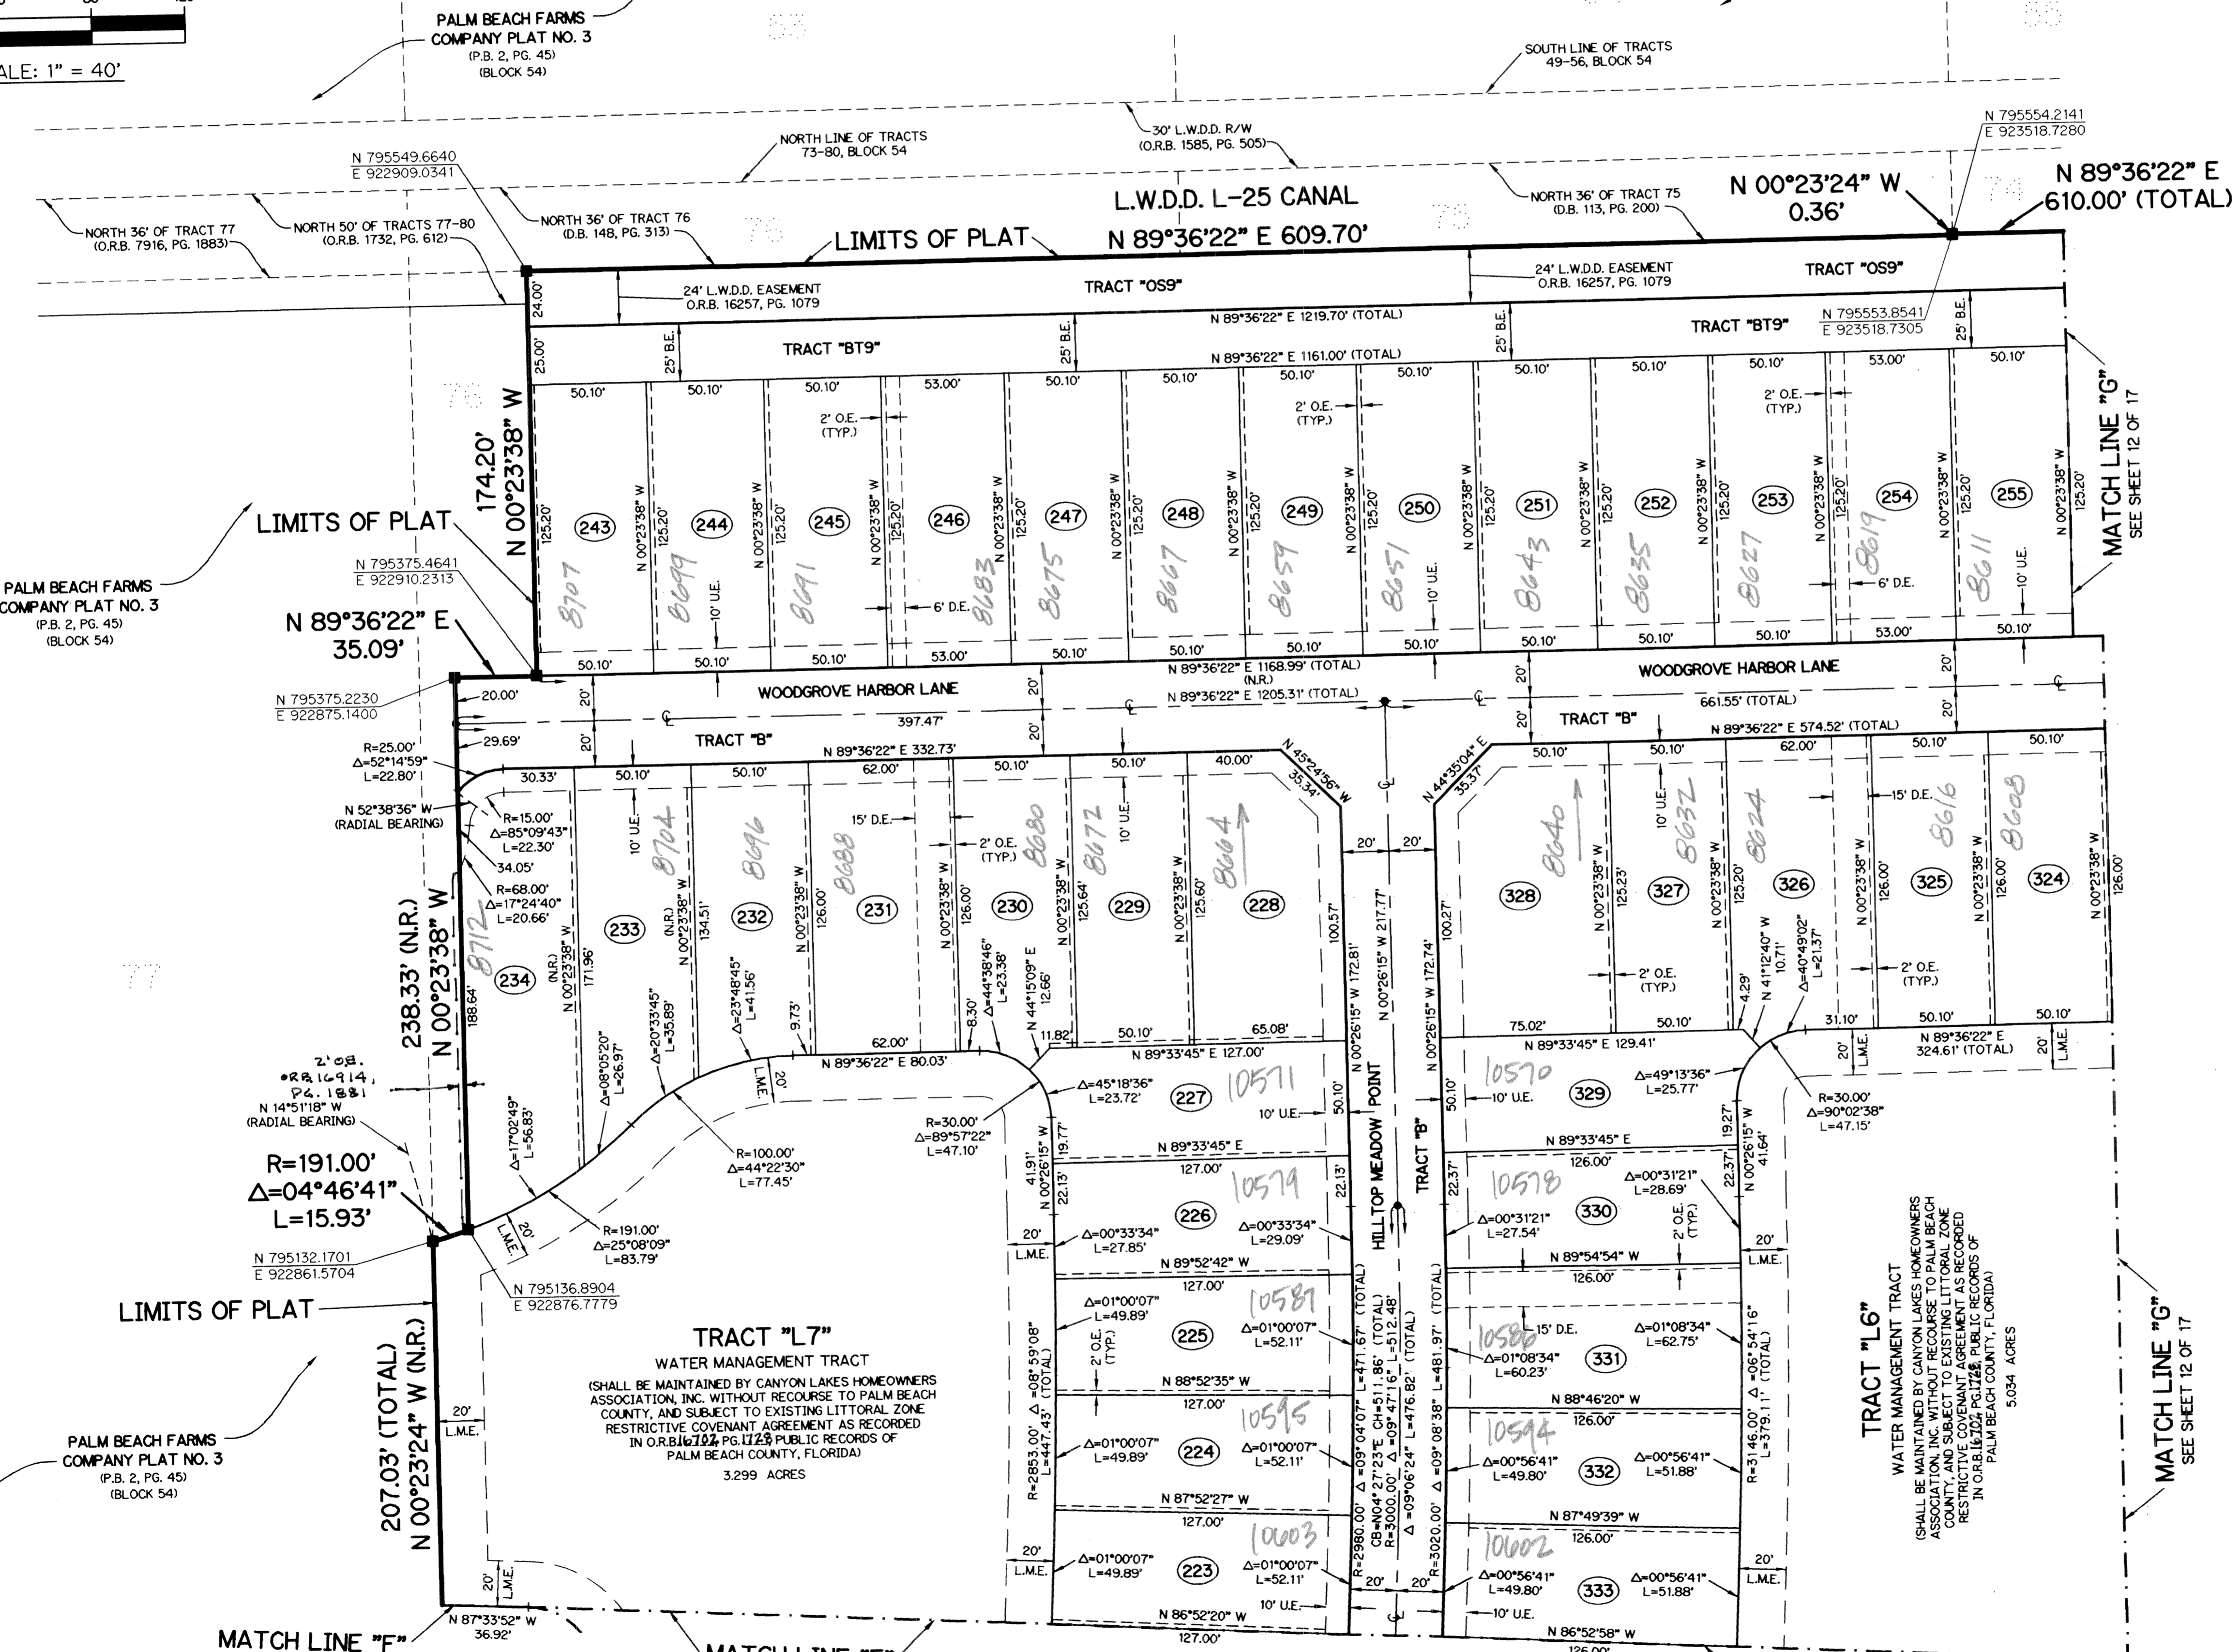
ALE: 1" = 40'

PALM BEACH FARMS COMPANY PLAT NO. 3
(P.B. 2, PG. 45)
(BLOCK 54)

SOUTH LINE OF TRACTS 49-56, BLOCK 54

NORTH LINE OF TRACTS 73-80, BLOCK 54

30' L.W.D.D. R/W
(O.R.B. 1585, PG. 505)

N 795554.2141
E 923518.7280

N 795549.6640
E 922909.0341

L.W.D.D. L-25 CANAL

N 00°23'24" W
0.36'

N 89°36'22" E
610.00' (TOTAL)

NORTH 36' OF TRACT 77
(O.R.B. 7916, PG. 1883)

NORTH 50' OF TRACTS 77-80
(O.R.B. 1732, PG. 612)

NORTH 36' OF TRACT 76
(D.B. 148, PG. 313)

NORTH 36' OF TRACT 75
(D.B. 113, PG. 200)

LIMITS OF PLAT

N 89°36'22" E 609.70'

24' L.W.D.D. EASEMENT
O.R.B. 16257, PG. 1079

TRACT "OS9"

24' L.W.D.D. EASEMENT
O.R.B. 16257, PG. 1079

TRACT "OS9"

N 89°36'22" E 1219.70' (TOTAL)

N 795553.8541
E 923518.7305

TRACT "BT9"

TRACT "BT9"

N 89°36'22" E 1161.00' (TOTAL)

24.00'
25.00'
25' B.E.
25' B.E.
25' B.E.
25' B.E.

50.10' 50.10' 50.10' 53.00' 50.10' 50.10' 50.10' 50.10' 50.10' 50.10' 50.10' 53.00' 50.10'

2' O.E.
(TYP.)

2' O.E.
(TYP.)

2' O.E.
(TYP.)

174.20'
N 00°23'38" W

125.20'
N 00°23'38" W

243 244 245 246 247 248 249 250 251 252 253 254 255

8707 8699 8691 8683 8675 8667 8659 8651 8643 8635 8627 8619 8611

10' U.E.
6' D.E.
10' U.E.
6' D.E.
10' U.E.

MATCH LINE "G"
SEE SHEET 12 OF 17

LIMITS OF PLAT

PALM BEACH FARMS
COMPANY PLAT NO. 3
(P.B. 2, PG. 45)
(BLOCK 54)

N 795375.4641
E 922910.2313

N 89°36'22" E
35.09'

50.10' 50.10' 50.10' 53.00' 50.10' 50.10' 50.10' 50.10' 50.10' 50.10' 53.00' 50.10'

N 89°36'22" E 1168.99' (TOTAL)
(N.R.)
N 89°36'22" E 1205.31' (TOTAL)

N 795375.2230
E 922875.1400

20.00'

WOODGROVE HARBOR LANE

WOODGROVE HARBOR LANE

20'
20'
20'
20'
20'
20'

397.47'

661.55' (TOTAL)

TRACT "B"

TRACT "B"

29.69'

N 89°36'22" E 574.52' (TOTAL)

N 89°36'22" E 332.73'

R=25.00'
Δ=52°14'59"
L=22.80'

30.33' 50.10' 50.10' 62.00' 50.10' 50.10' 40.00'

N 45°24'56" W
35.34'

N 44°35'04" E
35.37'

50.10' 50.10' 62.00' 50.10' 50.10'

N 52°38'36" W
(RADIAL BEARING)

R=15.00'
Δ=85°09'43"
L=22.30'

15' D.E.

2' O.E.
(TYP.)

10' U.E.

15' D.E.

34.05'

R=68.00'
Δ=17°24'40"
L=20.66'

8704 8696 8688 8680 8672 8664 8640 8632 8624 8616 8608

233 232 231 230 229 228 328 327 326 325 324

20' 20'

N 00°26'15" W 217.77'

238.33' (N.R.)
N 00°23'38" W

8712

234

188.64'

(N.R.)
N 00°23'38" W
171.96'

(N.R.)
N 00°23'38" W
134.51'

N 00°23'38" W
126.00'

N 00°23'38" W
125.64'

N 00°23'38" W
125.60'

100.57'

N 00°26'15" W 172.81'

N 00°26'15" W 172.74'

100.27'

N 00°23'38" W
125.23'

N 00°23'38" W
125.20'

N 00°23'38" W
126.00'

N 00°23'38" W
126.00'

N 00°23'38" W
126.00'

Δ=08°05'20"
L=26.97'

Δ=20°33'45"
L=35.89'

Δ=23°48'45"
L=41.56'

9.73'

8.30'

Δ=44°38'46"
L=23.38'

N 44°15'09" E
12.66'

2' O.E.
(TYP.)

N 41°12'40" W
10.71'

4.29'

Δ=40°49'02"
L=21.37'

2' O.E.
(TYP.)

62.00'

11.82'

50.10'

65.08'

75.02'

50.10'

31.10'

50.10'

50.10'

N 89°36'22" E 80.03'

N 89°33'45" E 127.00'

N 89°33'45" E 129.41'

N 89°36'22" E
324.61' (TOTAL)

2' 08.
ORB 16914,
PG. 1881

N 14°51'18" W
(RADIAL BEARING)

Δ=17°02'49"
L=56.83'

L.M.E.
20'

R=100.00'
Δ=44°22'30"
L=77.45'

R=30.00'
Δ=89°57'22"
L=47.10'

Δ=45°18'36"
L=23.72'

10571

227

10' U.E.

50.10'

HILLTOP MEADOW POINT

TRACT "B"

50.10'

10570

10' U.E.

329

Δ=49°13'36"
L=25.77'

R=30.00'
Δ=90°02'38"
L=47.15'

R=191.00'
Δ=04°46'41"
L=15.93'

19.77'
41.91'
N 00°26'15" W
22.13'

N 89°33'45" E
127.00'

10579

22.13'

22.37'

N 89°33'45" E
126.00'

10578

Δ=00°31'21"
L=28.69'

22.37'

19.27'
N 00°26'15" W
41.64'

R=191.00'
Δ=25°08'09"
L=83.79'

L.M.E.
20'

226

Δ=00°33'34"
L=29.09'

Δ=00°33'34"
L=27.85'

Δ=00°31'21"
L=27.54'

330

2' O.E.
(TYP.)

N 795132.1701
E 922861.5704

N 795136.8904
E 922876.7779

20'
L.M.E.

N 89°52'42" W
127.00'

N 89°54'54" W
126.00'

20'
L.M.E.

LIMITS OF PLAT

TRACT "L7"
WATER MANAGEMENT TRACT
(SHALL BE MAINTAINED BY CANYON LAKES HOMEOWNERS ASSOCIATION, INC. WITHOUT RECOURSE TO PALM BEACH COUNTY, AND SUBJECT TO EXISTING LITTORAL ZONE RESTRICTIVE COVENANT AGREEMENT AS RECORDED IN O.R.B.16702, PG.1729 PUBLIC RECORDS OF PALM BEACH COUNTY, FLORIDA)
3.299 ACRES

Δ=01°00'07"
L=49.89'

2' O.E.
(TYP.)

10587

225

Δ=01°00'07"
L=52.11'

R=2853.00' Δ=08°59'08"
L=447.43' (TOTAL)

R=2980.00' Δ=09°04'07" L=471.67' (TOTAL)
CB=N04°27'23"E CH=511.86' (TOTAL)
R=3000.00' Δ=09°47'16" L=512.48'
Δ=09°06'24" L=476.82' (TOTAL)
R=3020.00' Δ=09°08'38" L=481.97' (TOTAL)

10586

15' D.E.

Δ=01°08'34"
L=60.23'

331

Δ=01°08'34"
L=62.75'

R=3146.00' Δ=06°54'16"
L=379.11' (TOTAL)

TRACT "L6"
WATER MANAGEMENT TRACT
(SHALL BE MAINTAINED BY CANYON LAKES HOMEOWNERS ASSOCIATION, INC. WITHOUT RECOURSE TO PALM BEACH COUNTY, AND SUBJECT TO EXISTING LITTORAL ZONE RESTRICTIVE COVENANT AGREEMENT AS RECORDED IN O.R.B.16702 PG.1729, PUBLIC RECORDS OF PALM BEACH COUNTY, FLORIDA)
5.034 ACRES

MATCH LINE "G"
SEE SHEET 12 OF 17

PALM BEACH FARMS
COMPANY PLAT NO. 3
(P.B. 2, PG. 45)
(BLOCK 54)

207.03' (TOTAL)
N 00°23'24" W (N.R.)

20'
L.M.E.

N 88°52'35" W
127.00'

10595

224

Δ=01°00'07"
L=49.89'

Δ=01°00'07"
L=52.11'

N 88°46'20" W
126.00'

10594

Δ=00°56'41"
L=49.80'

332

Δ=00°56'41"
L=51.88'

N 87°52'27" W
127.00'

10603

N 87°49'39" W
126.00'

10602

20'
L.M.E.

Δ=01°00'07"
L=49.89'

223

Δ=01°00'07"
L=52.11'

Δ=00°56'41"
L=49.80'

333

Δ=00°56'41"
L=51.88'

20'
L.M.E.

20'
L.M.E.

20' 20'

10' U.E.

10' U.E.

N 87°33'52" W
36.92'

N 86°52'20" W
127.00'

N 86°52'58" W
126.00'

MATCH LINE "F"

MATCH LINE "F"